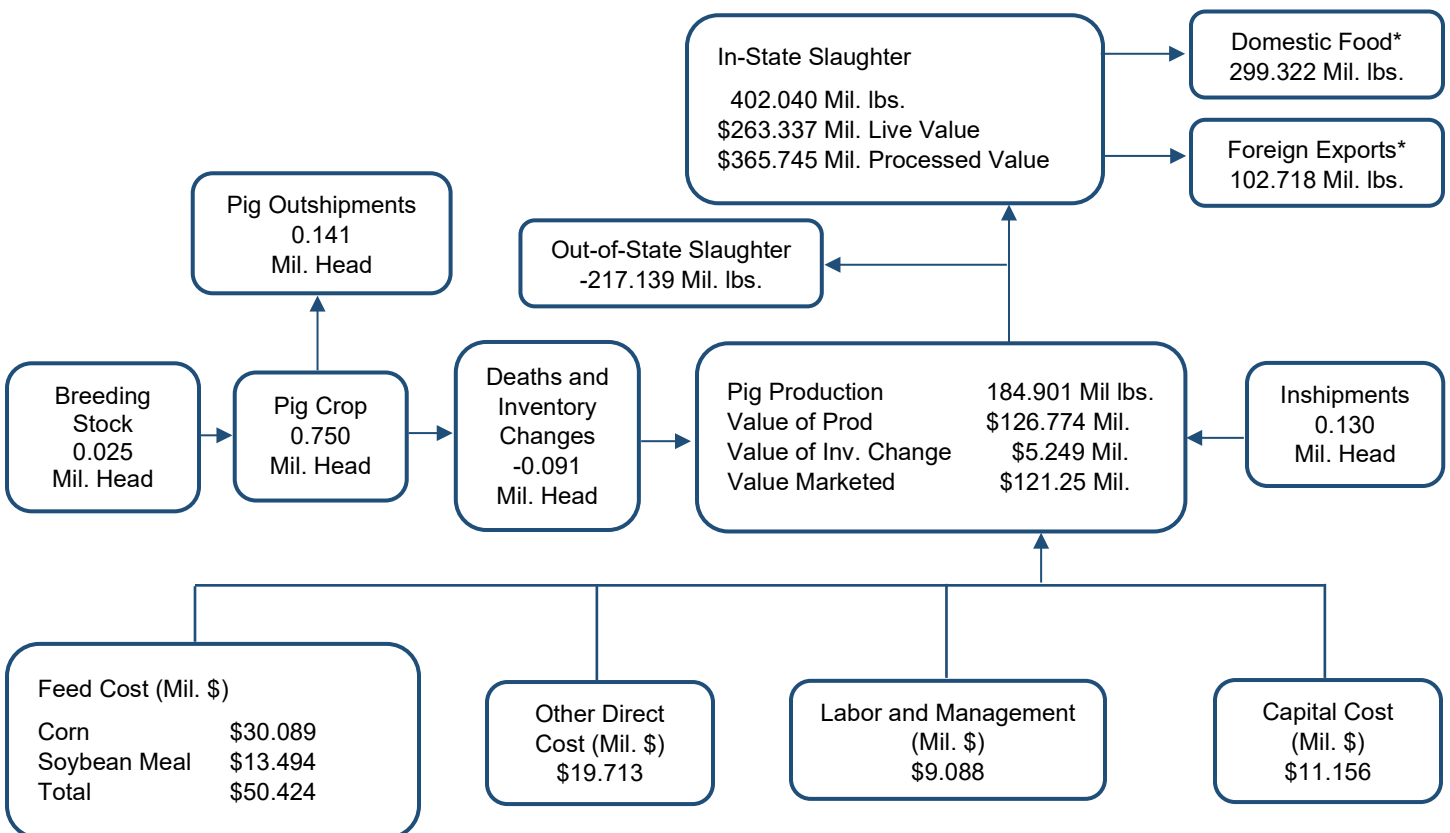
In-State Slaughter

402.040 Mil. lbs.
$263.337 Mil. Live Value
$365.745 Mil. Processed Value

Domestic Food*
299.322 Mil. lbs.

Foreign Exports*
102.718 Mil. lbs.

Pig Outshipments
0.141
Mil. Head

Out-of-State Slaughter
-217.139 Mil. lbs.

Breeding Stock
0.025
Mil. Head

Pig Crop
0.750
Mil. Head

Deaths and Inventory Changes
-0.091
Mil. Head

| | |
|---|---|
| Pig Production | 184.901 Mil lbs. |
| Value of Prod | $126.774 Mil. |
| Value of Inv. Change | $5.249 Mil. |
| Value Marketed | $121.25 Mil. |

Inshipments
0.130
Mil. Head

Feed Cost (Mil. $)

| | |
|---|---|
| Corn | $30.089 |
| Soybean Meal | $13.494 |
| Total | $50.424 |

Other Direct Cost (Mil. $)
$19.713

Labor and Management
(Mil. $)
$9.088

Capital Cost
(Mil. $)
$11.156